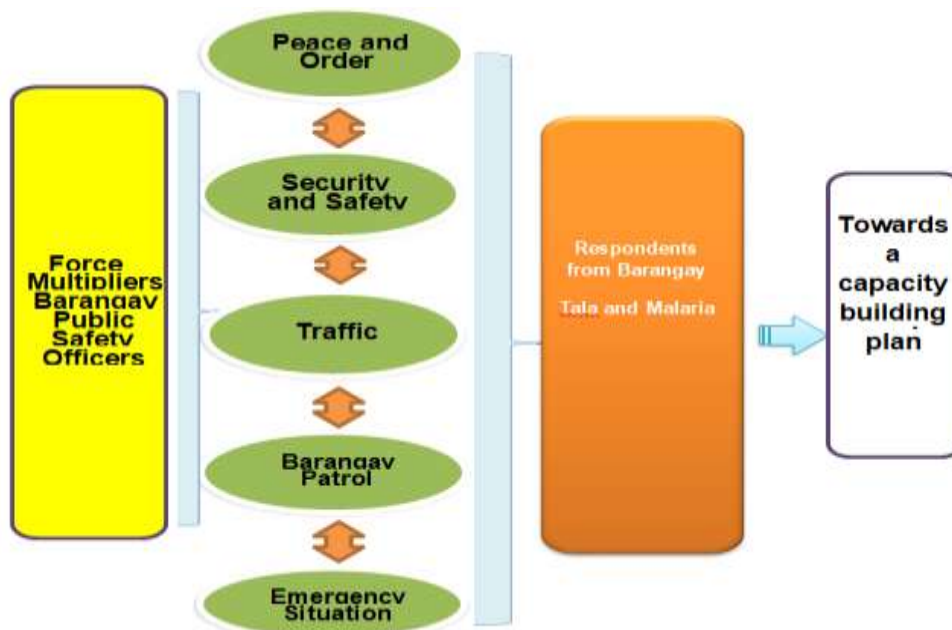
Force Multipliers Barangay Public Safety Officers

Peace and Order

Security and Safety

Traffic

Barangay Patrol

Emergency Situation

Respondents from Barangay

Tala and Malaria

Towards a capacity building plan